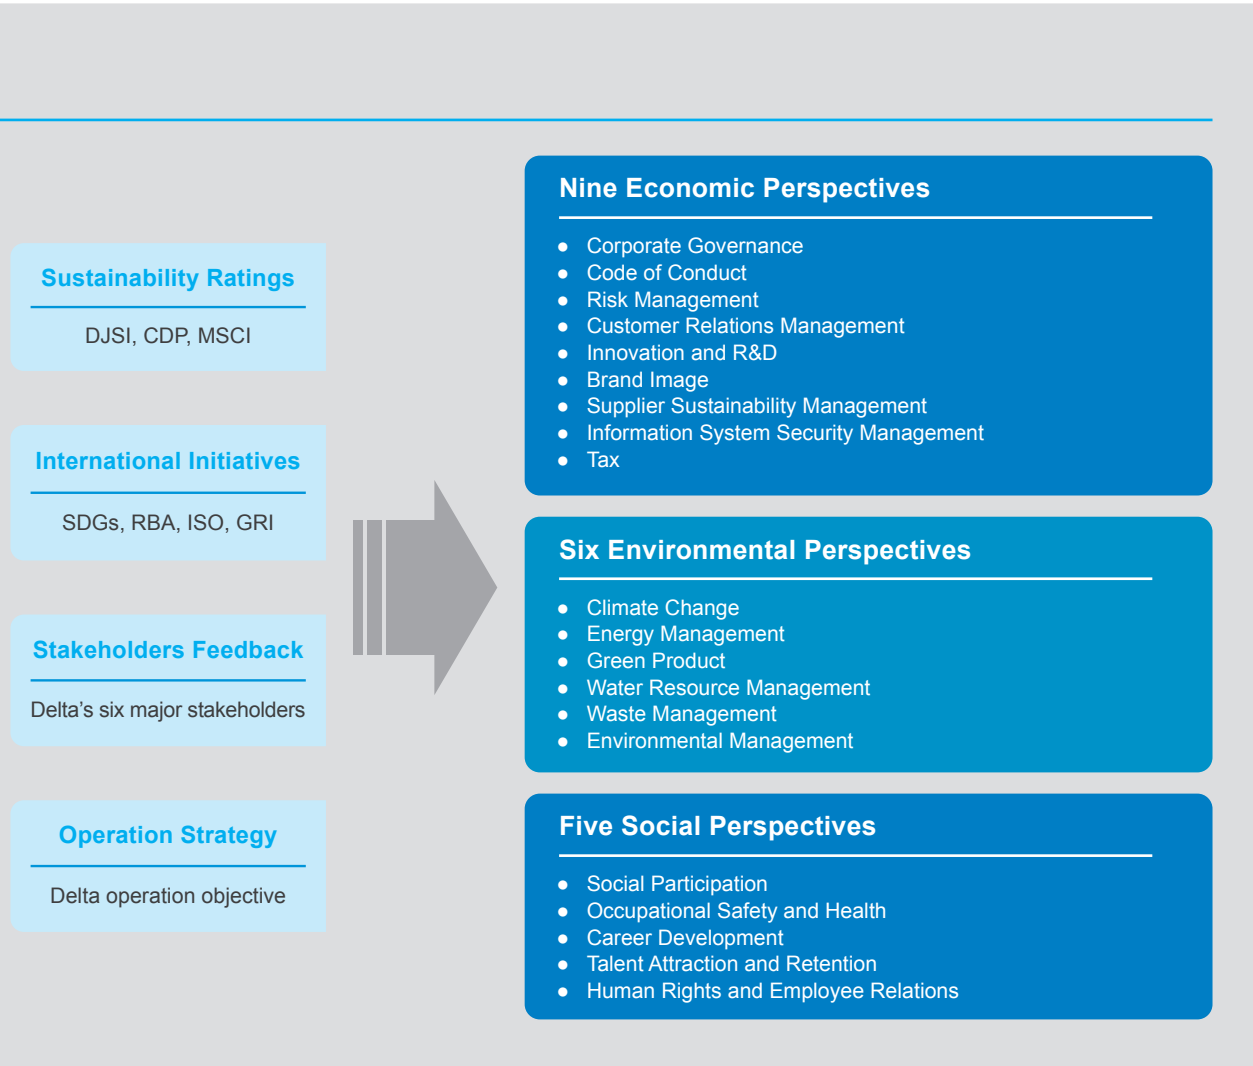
Sustainability Ratings

DJSI, CDP, MSCI

International Initiatives

SDGs, RBA, ISO, GRI

Stakeholders Feedback

Delta’s six major stakeholders

Operation Strategy

Delta operation objective

Nine Economic Perspectives

- Corporate Governance
- Code of Conduct
- Risk Management
- Customer Relations Management
- Innovation and R&D
- Brand Image
- Supplier Sustainability Management
- Information System Security Management
- Tax

Six Environmental Perspectives

- Climate Change
- Energy Management
- Green Product
- Water Resource Management
- Waste Management
- Environmental Management

Five Social Perspectives

- Social Participation
- Occupational Safety and Health
- Career Development
- Talent Attraction and Retention
- Human Rights and Employee Relations